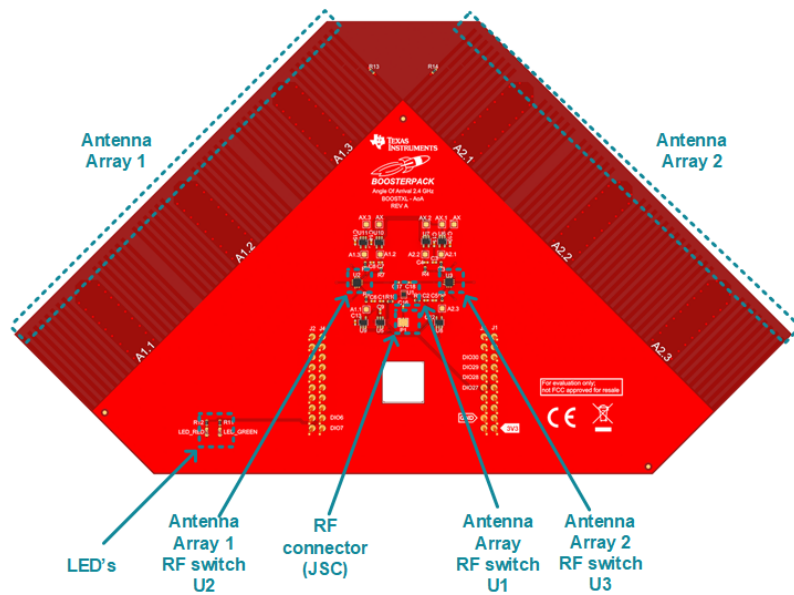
Antenna Array 1

Antenna Array 2

A1.3

A1.2

A1.1

A2.1

A2.2

A2.3

R13

R14

TEXAS INSTRUMENTS

BOOSTERPACK

Angle Of Arrival 2.4 GHz

BOOSTXL - AoA

REV A

For evaluation only; not FCC approved for resale

CE

LED_RED

LED_GREEN

DIO6

DIO7

DIO30

DIO29

DIO28

DIO27

3V3

LED's

Antenna Array 1 RF switch U2

RF connector (JSC)

Antenna Array RF switch U1

Antenna Array 2 RF switch U3